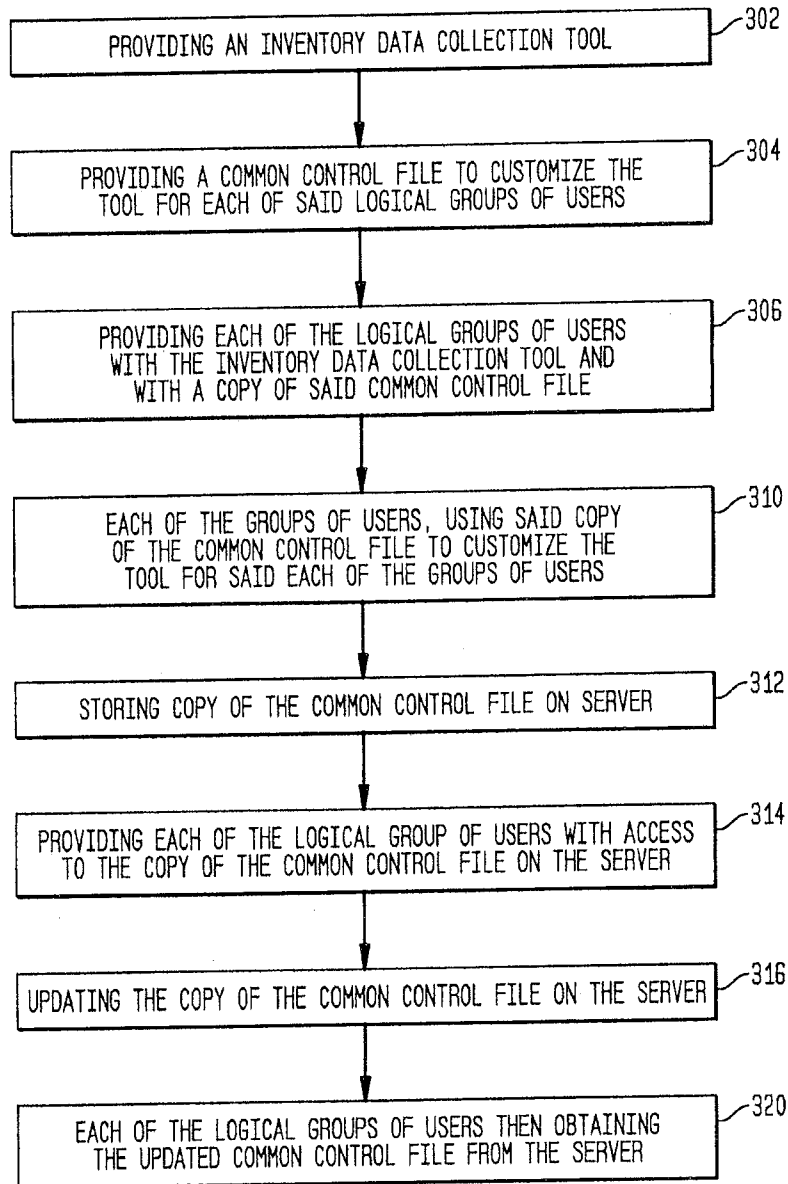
PROVIDING AN INVENTORY DATA COLLECTION TOOL

302

PROVIDING A COMMON CONTROL FILE TO CUSTOMIZE THE TOOL FOR EACH OF SAID LOGICAL GROUPS OF USERS

304

PROVIDING EACH OF THE LOGICAL GROUPS OF USERS WITH THE INVENTORY DATA COLLECTION TOOL AND WITH A COPY OF SAID COMMON CONTROL FILE

306

EACH OF THE GROUPS OF USERS, USING SAID COPY OF THE COMMON CONTROL FILE TO CUSTOMIZE THE TOOL FOR SAID EACH OF THE GROUPS OF USERS

310

STORING COPY OF THE COMMON CONTROL FILE ON SERVER

312

PROVIDING EACH OF THE LOGICAL GROUP OF USERS WITH ACCESS TO THE COPY OF THE COMMON CONTROL FILE ON THE SERVER

314

UPDATING THE COPY OF THE COMMON CONTROL FILE ON THE SERVER

316

EACH OF THE LOGICAL GROUPS OF USERS THEN OBTAINING THE UPDATED COMMON CONTROL FILE FROM THE SERVER

320